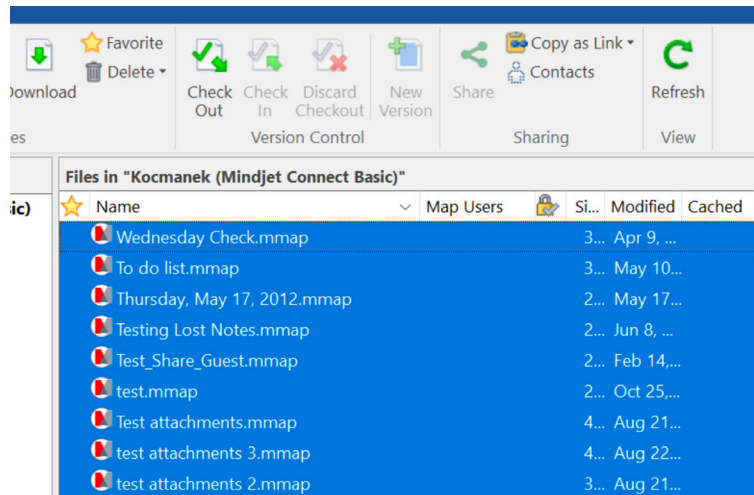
ownload

Favorite
Delete

es

Check Out

Check In

Discard Checkout

New Version

Version Control

Share

Copy as Link
Contacts

Sharing

Refresh

View

sic)

Files in "Kocmanek (Mindjet Connect Basic)"

| Name | Map Users | Si... | Modified | Cached |
|---|---|---|---|---|
| Wednesday Check.mmap | | 3... | Apr 9, ... | |
| To do list.mmap | | 3... | May 10... | |
| Thursday, May 17, 2012.mmap | | 2... | May 17... | |
| Testing Lost Notes.mmap | | 2... | Jun 8, ... | |
| Test_Share_Guest.mmap | | 2... | Feb 14,... | |
| test.mmap | | 2... | Oct 25,... | |
| Test attachments.mmap | | 4... | Aug 21... | |
| test attachments 3.mmap | | 4... | Aug 22... | |
| test attachments 2.mmap | | 3... | Aug 21... | |